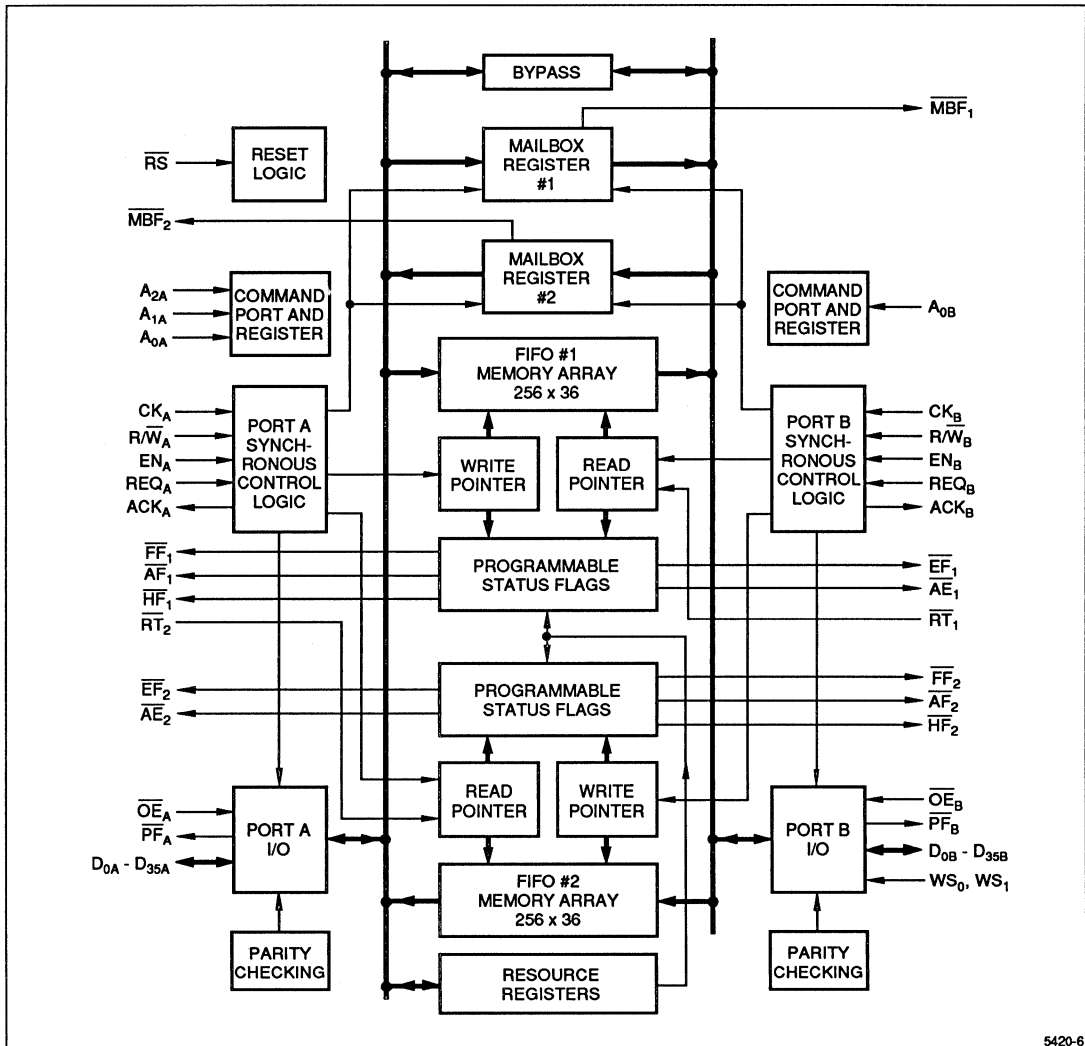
BYPASS

$\overline{MBF_1}$

$\overline{RS}$

RESET LOGIC

MAILBOX REGISTER #1

$\overline{MBF_2}$

MAILBOX REGISTER #2

$A_{2A}$
$A_{1A}$
$A_{0A}$

COMMAND PORT AND REGISTER

COMMAND PORT AND REGISTER

$A_{0B}$

FIFO #1 MEMORY ARRAY 256 x 36

$CK_A$
$R/\overline{W}_A$
$EN_A$
$REQ_A$
$ACK_A$

PORT A SYNCHRONOUS CONTROL LOGIC

WRITE POINTER

READ POINTER

PORT B SYNCHRONOUS CONTROL LOGIC

$CK_B$
$R/\overline{W}_B$
$EN_B$
$REQ_B$
$ACK_B$

$\overline{FF}_1$
$\overline{AF}_1$
$\overline{HF}_1$
$\overline{RT}_2$

PROGRAMMABLE STATUS FLAGS

$\overline{EF}_1$
$\overline{AE}_1$
$\overline{RT}_1$

$\overline{EF}_2$
$\overline{AE}_2$

PROGRAMMABLE STATUS FLAGS

$\overline{FF}_2$
$\overline{AF}_2$
$\overline{HF}_2$

READ POINTER

WRITE POINTER

$\overline{OE}_A$
$\overline{PF}_A$
$D_{0A}$ - $D_{35A}$

PORT A I/O

FIFO #2 MEMORY ARRAY 256 x 36

PORT B I/O

$\overline{OE}_B$
$\overline{PF}_B$
$D_{0B}$ - $D_{35B}$
$WS_0$, $WS_1$

PARITY CHECKING

RESOURCE REGISTERS

PARITY CHECKING

5420-6